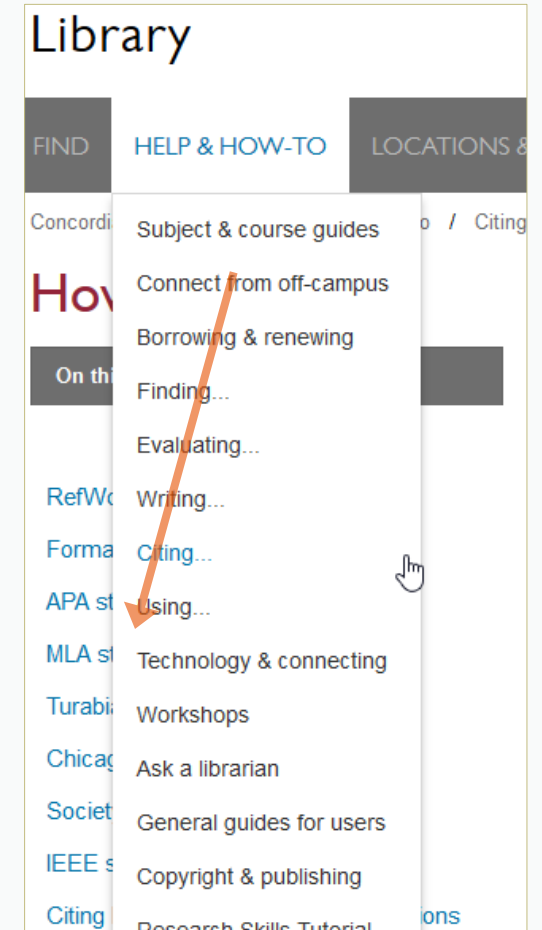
Library

FIND HELP & HOW-TO LOCATIONS &

Concordi o / Citing

Hov

On thi

Subject & course guides
Connect from off-campus
Borrowing & renewing
Finding...
Evaluating...
Writing...
Citing...
Using...
Technology & connecting
Workshops
Ask a librarian
General guides for users
Copyright & publishing
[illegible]

RefWo
Forma
APA st
MLA st
Turabia
Chicag
Societ
IEEE s
Citing ons